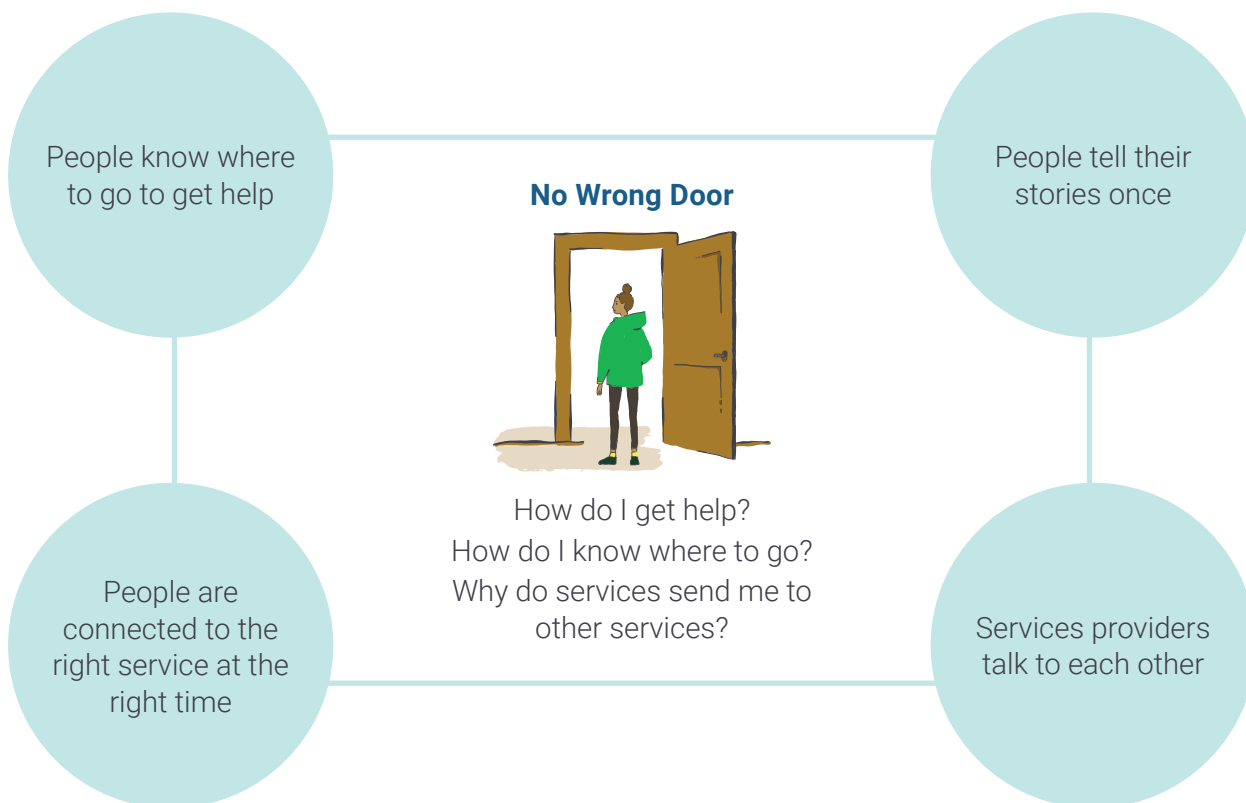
People know where to go to get help

No Wrong Door

People tell their stories once

How do I get help?
How do I know where to go?
Why do services send me to other services?

People are connected to the right service at the right time

Services providers talk to each other